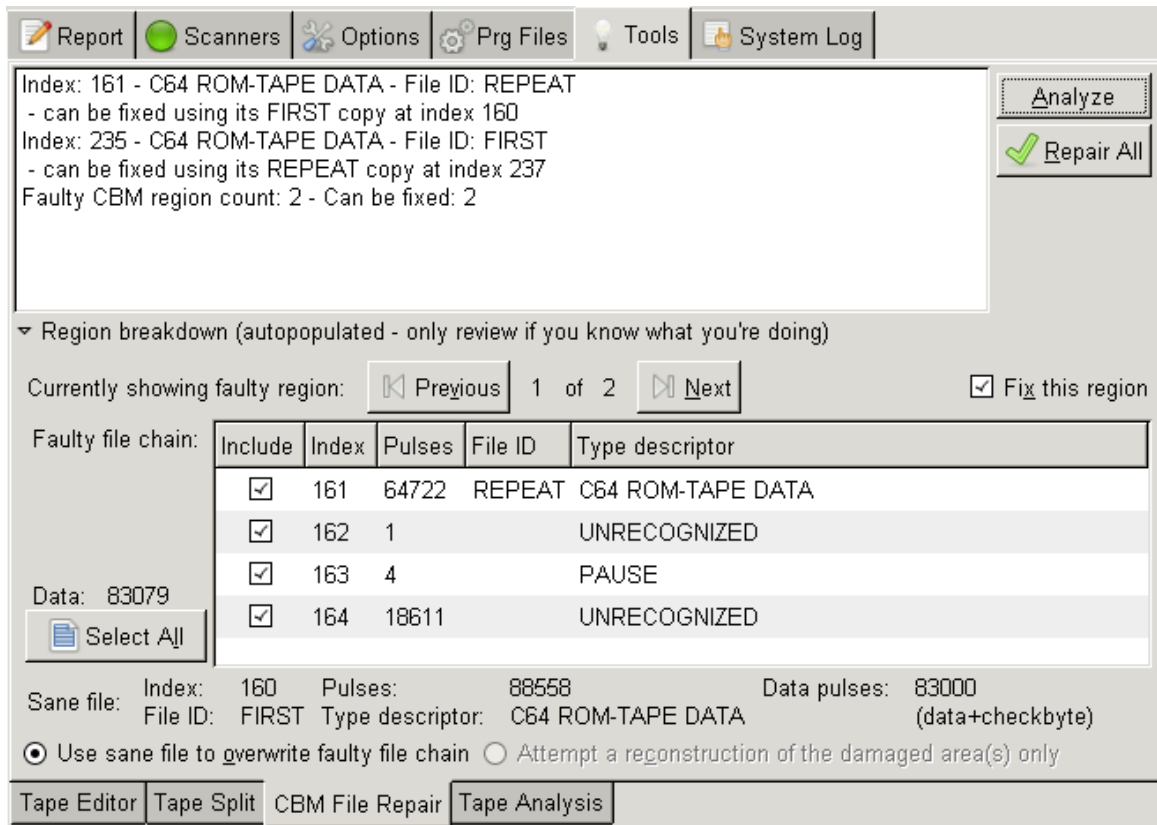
Report | Scanners | Options | Prg Files | Tools | System Log

Index: 161 - C64 ROM-TAPE DATA - File ID: REPEAT
 - can be fixed using its FIRST copy at index 160
Index: 235 - C64 ROM-TAPE DATA - File ID: FIRST
 - can be fixed using its REPEAT copy at index 237
Faulty CBM region count: 2 - Can be fixed: 2

Analyze

Repair All

Region breakdown (autopopulated - only review if you know what you're doing)

Currently showing faulty region: Previous 1 of 2 Next

Fix this region

Faulty file chain:

| Include | Index | Pulses | File ID | Type descriptor |
|---|---|---|---|---|
| ☑ | 161 | 64722 | REPEAT | C64 ROM-TAPE DATA |
| ☑ | 162 | 1 | | UNRECOGNIZED |
| ☑ | 163 | 4 | | PAUSE |
| ☑ | 164 | 18611 | | UNRECOGNIZED |

Data: 83079

Select All

Sane file: Index: 160 Pulses: 88558 Data pulses: 83000
File ID: FIRST Type descriptor: C64 ROM-TAPE DATA (data+checkbyte)

Use sane file to overwrite faulty file chain  Attempt a reconstruction of the damaged area(s) only

Tape Editor | Tape Split | CBM File Repair | Tape Analysis